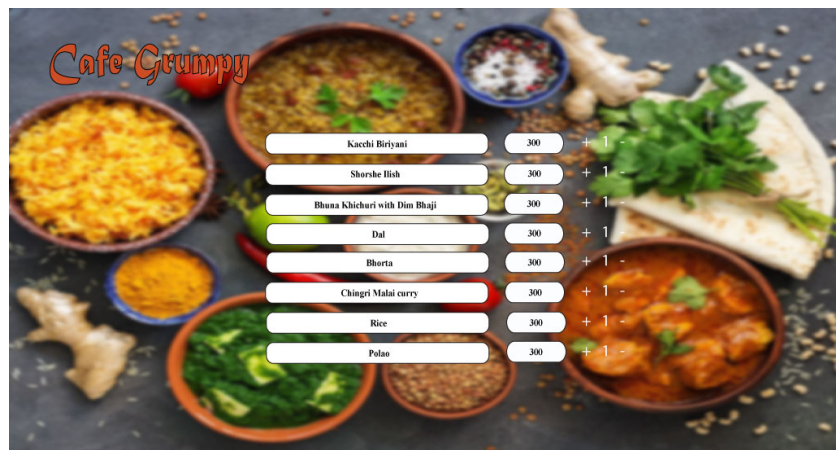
Cafe Grumpy

| | | | | |
|---|---|---|---|---|
| Kacchi Biriyani | 300 | + | 1 | - |
| Shorshe Ilish | 300 | + | 1 | - |
| Bhuna Khichuri with Dim Bhaji | 300 | + | 1 | - |
| Dal | 300 | + | 1 | - |
| Bhorta | 300 | + | 1 | - |
| Chingri Malai curry | 300 | + | 1 | - |
| Rice | 300 | + | 1 | - |
| Polao | 300 | + | 1 | - |